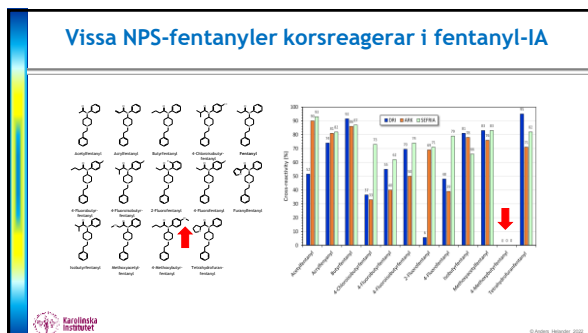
Vissa NPS-fentanyler korsreagerar i fentanyl-IA

Acetylfentanyl
Acrylfentanyl
Butyrfentanyl
4-Chloroisobutyr-fentanyl
Fentanyl
4-Fluorobutyr-fentanyl
4-Fluoroisobutyr-fentanyl
2-Fluorofentanyl
4-Fluorofentanyl
Furanylfentanyl
Isobutyrfentanyl
Methoxyacetyl-fentanyl
4-Methoxybutyr-fentanyl
Tetrahydrofuran-fentanyl

DRI
ARK
SEFRIA

Cross-reactivity (%)

100
90
80
70
60
50
40
30
20
10
0

Acetylfentanyl
Acrylfentanyl
Butyrfentanyl
4-Chloroisobutyrfentanyl
4-Fluorobutyrfentanyl
4-Fluoroisobutyrfentanyl
2-Fluorofentanyl
4-Fluorofentanyl
Isobutyrfentanyl
Methoxyacetylfentanyl
4-Methoxybutyrfentanyl
Tetrahydrofuranfentanyl

Karolinska Institutet

© Anders Helander 2020